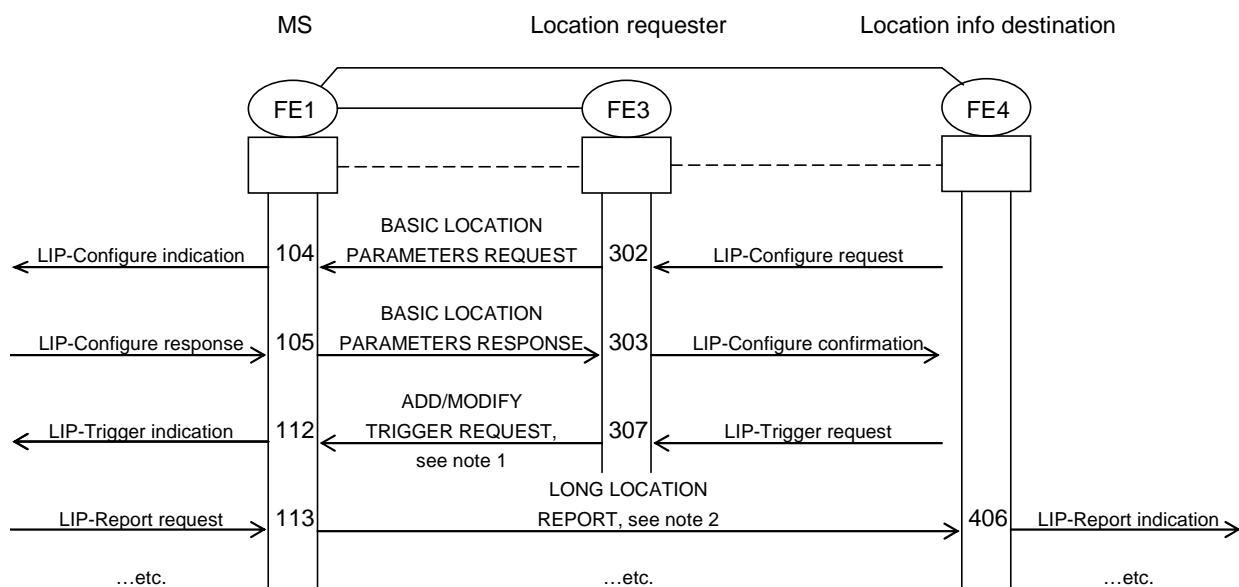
MS

Location requester

Location info destination

FE1

FE3

FE4

LIP-Configure indication

104

BASIC LOCATION PARAMETERS REQUEST

302

LIP-Configure request

LIP-Configure response

105

BASIC LOCATION PARAMETERS RESPONSE

303

LIP-Configure confirmation

LIP-Trigger indication

112

ADD/MODIFY TRIGGER REQUEST, see note 1

307

LIP-Trigger request

LIP-Report request

113

LONG LOCATION REPORT, see note 2

406

LIP-Report indication

…etc.

…etc.

…etc.